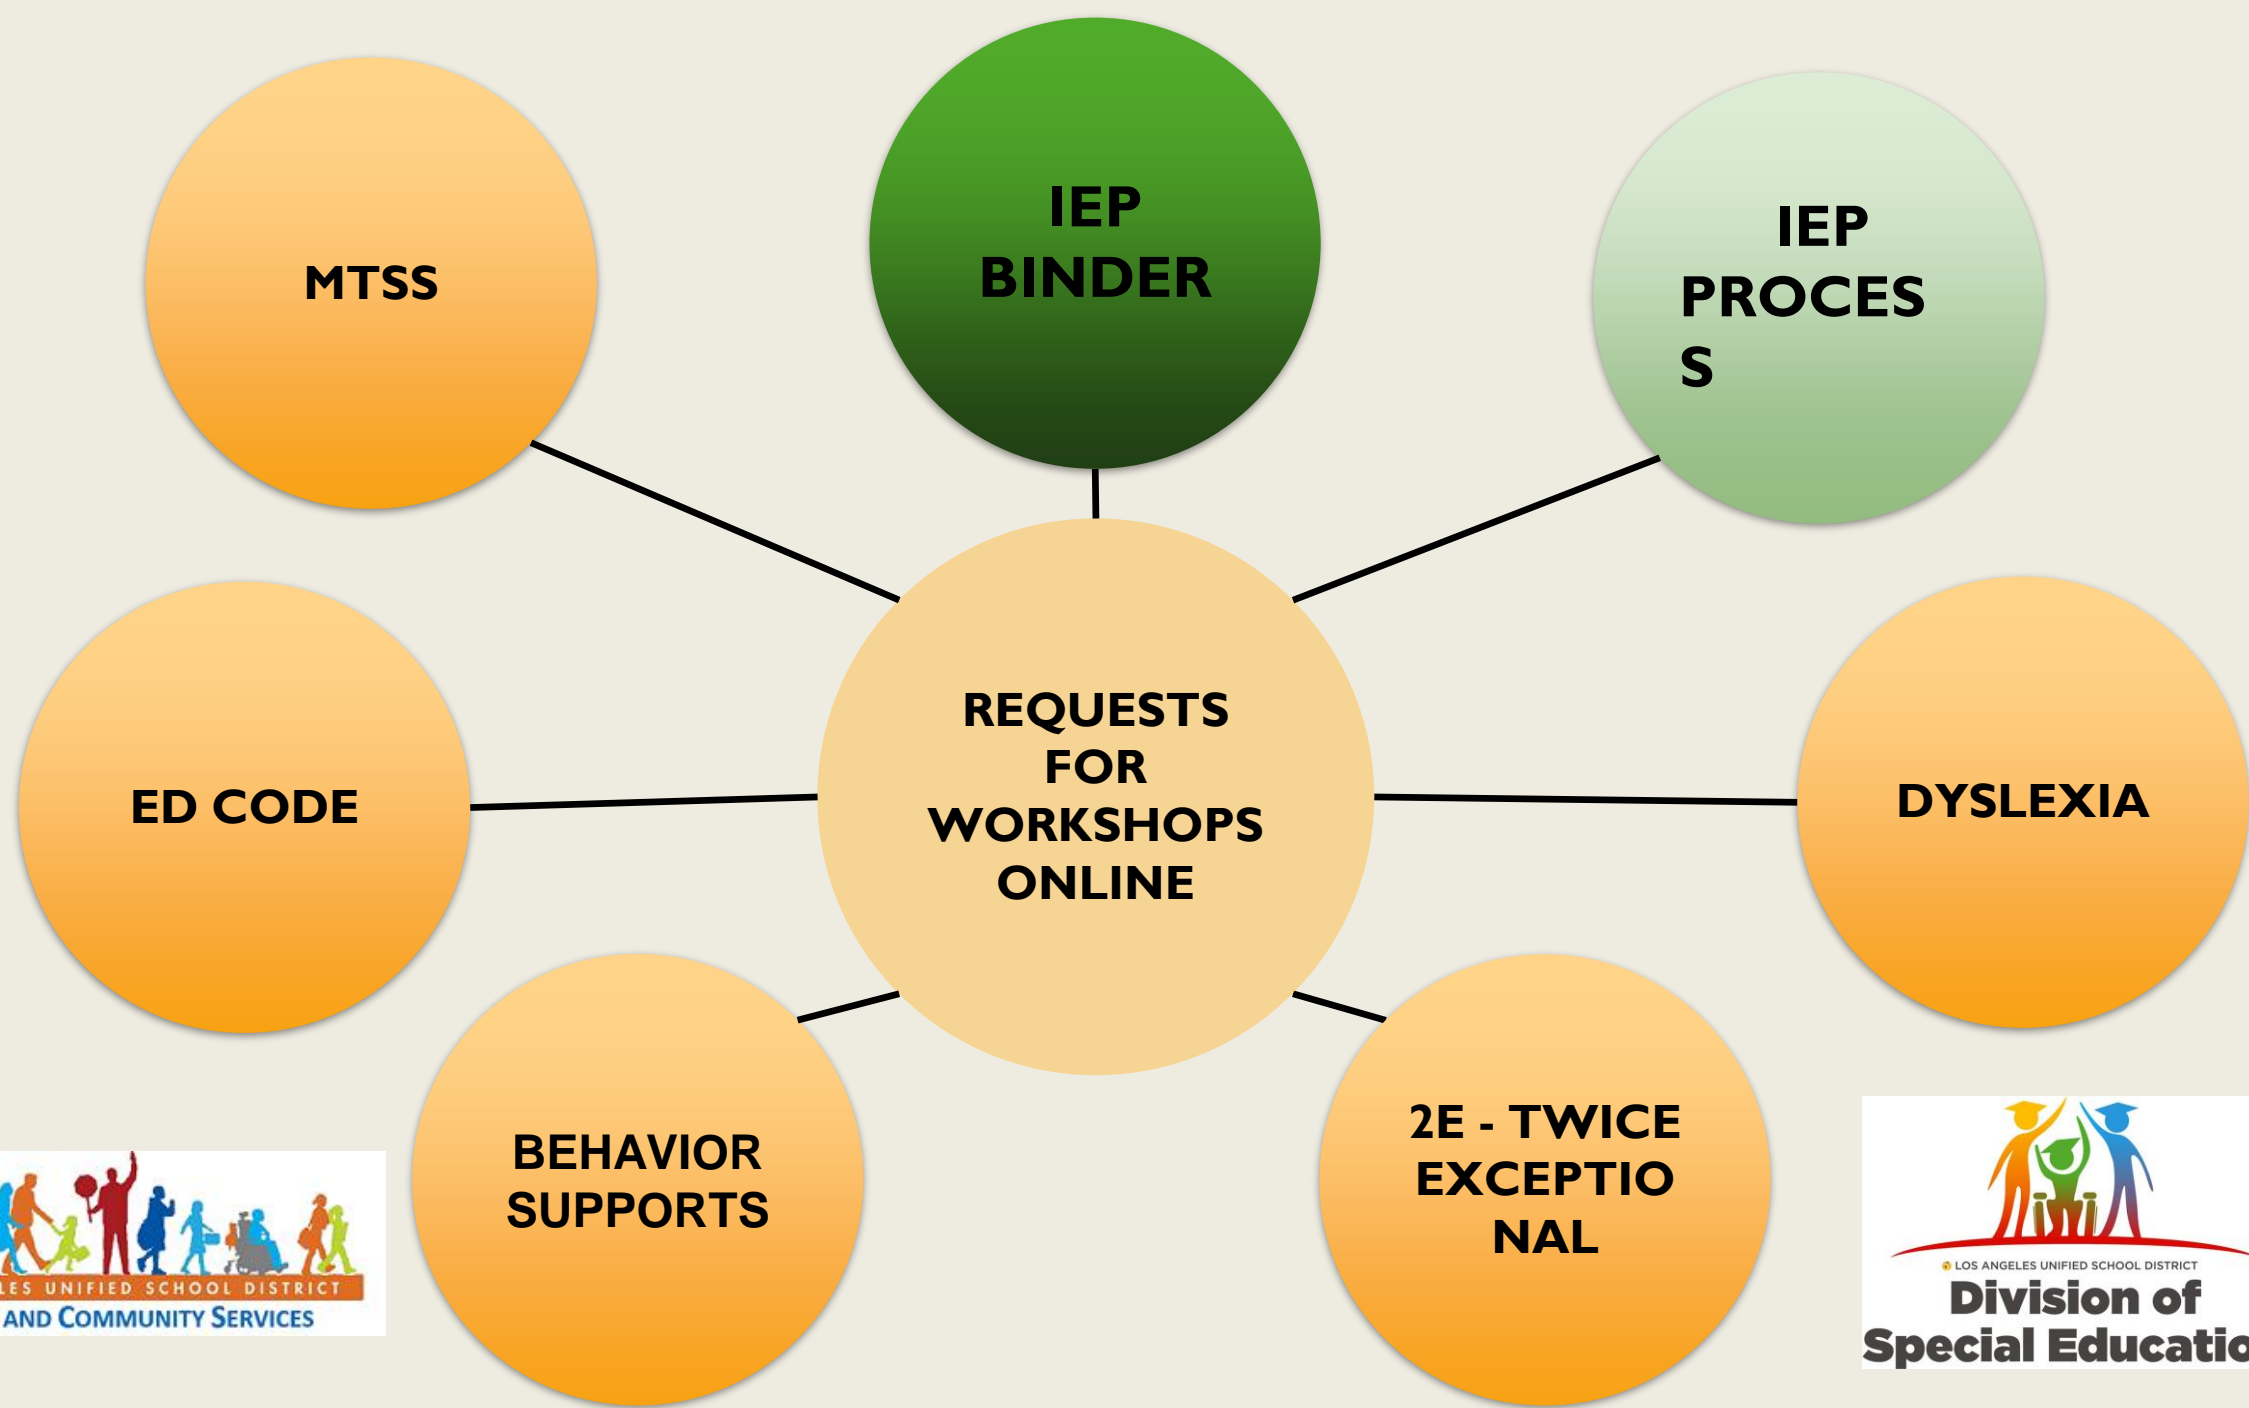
MTSS

IEP BINDER

IEP PROCES S

ED CODE

REQUESTS FOR WORKSHOPS ONLINE

DYSLEXIA

BEHAVIOR SUPPORTS

2E - TWICE EXCEPTIO NAL

LES UNIFIED SCHOOL DISTRICT
AND COMMUNITY SERVICES

LOS ANGELES UNIFIED SCHOOL DISTRICT
Division of
Special Educatio